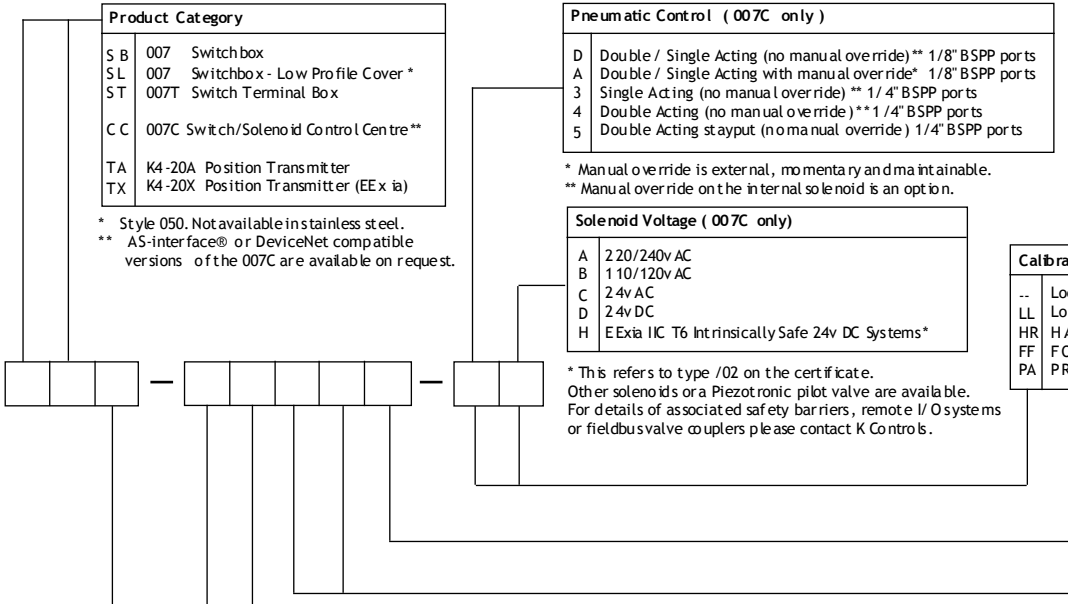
Product Category

| | |
|---|---|
| SB | 007 Switchbox |
| SL | 007 Switchbox - Low Profile Cover * |
| ST | 007T Switch Terminal Box |
| CC | 007C Switch/Solenoid Control Centre** |
| TA | K4-20A Position Transmitter |
| TX | K4-20X Position Transmitter (EEx ia) |

* Style 050. Not available in stainless steel.
** AS-interface® or DeviceNet compatible versions of the 007C are available on request.

Pneumatic Control ( 007C only )

| | |
|---|---|
| D | Double / Single Acting (no manual override)** 1/8" BSPP ports |
| A | Double / Single Acting with manual override* 1/8" BSPP ports |
| 3 | Single Acting (no manual override) ** 1/4" BSPP ports |
| 4 | Double Acting (no manual override)** 1/4" BSPP ports |
| 5 | Double Acting stayput (no manual override) 1/4" BSPP ports |

* Manual override is external, momentary and maintainable.
** Manual override on the internal solenoid is an option.

Solenoid Voltage ( 007C only)

| | |
|---|---|
| A | 220/240v AC |
| B | 110/120v AC |
| C | 24v AC |
| D | 24v DC |
| H | EExia IIC T6 Intrinsically Safe 24v DC Systems* |

* This refers to type /02 on the certificate.
Other solenoids or a Piezotronic pilot valve are available.
For details of associated safety barriers, remote I/O systems or fieldbus valve couplers please contact K Controls.

Calibra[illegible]

| | |
|---|---|
| -- | Lo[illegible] |
| LL | Lo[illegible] |
| HR | H A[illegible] |
| FF | F C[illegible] |
| PA | P R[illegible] |

—

—